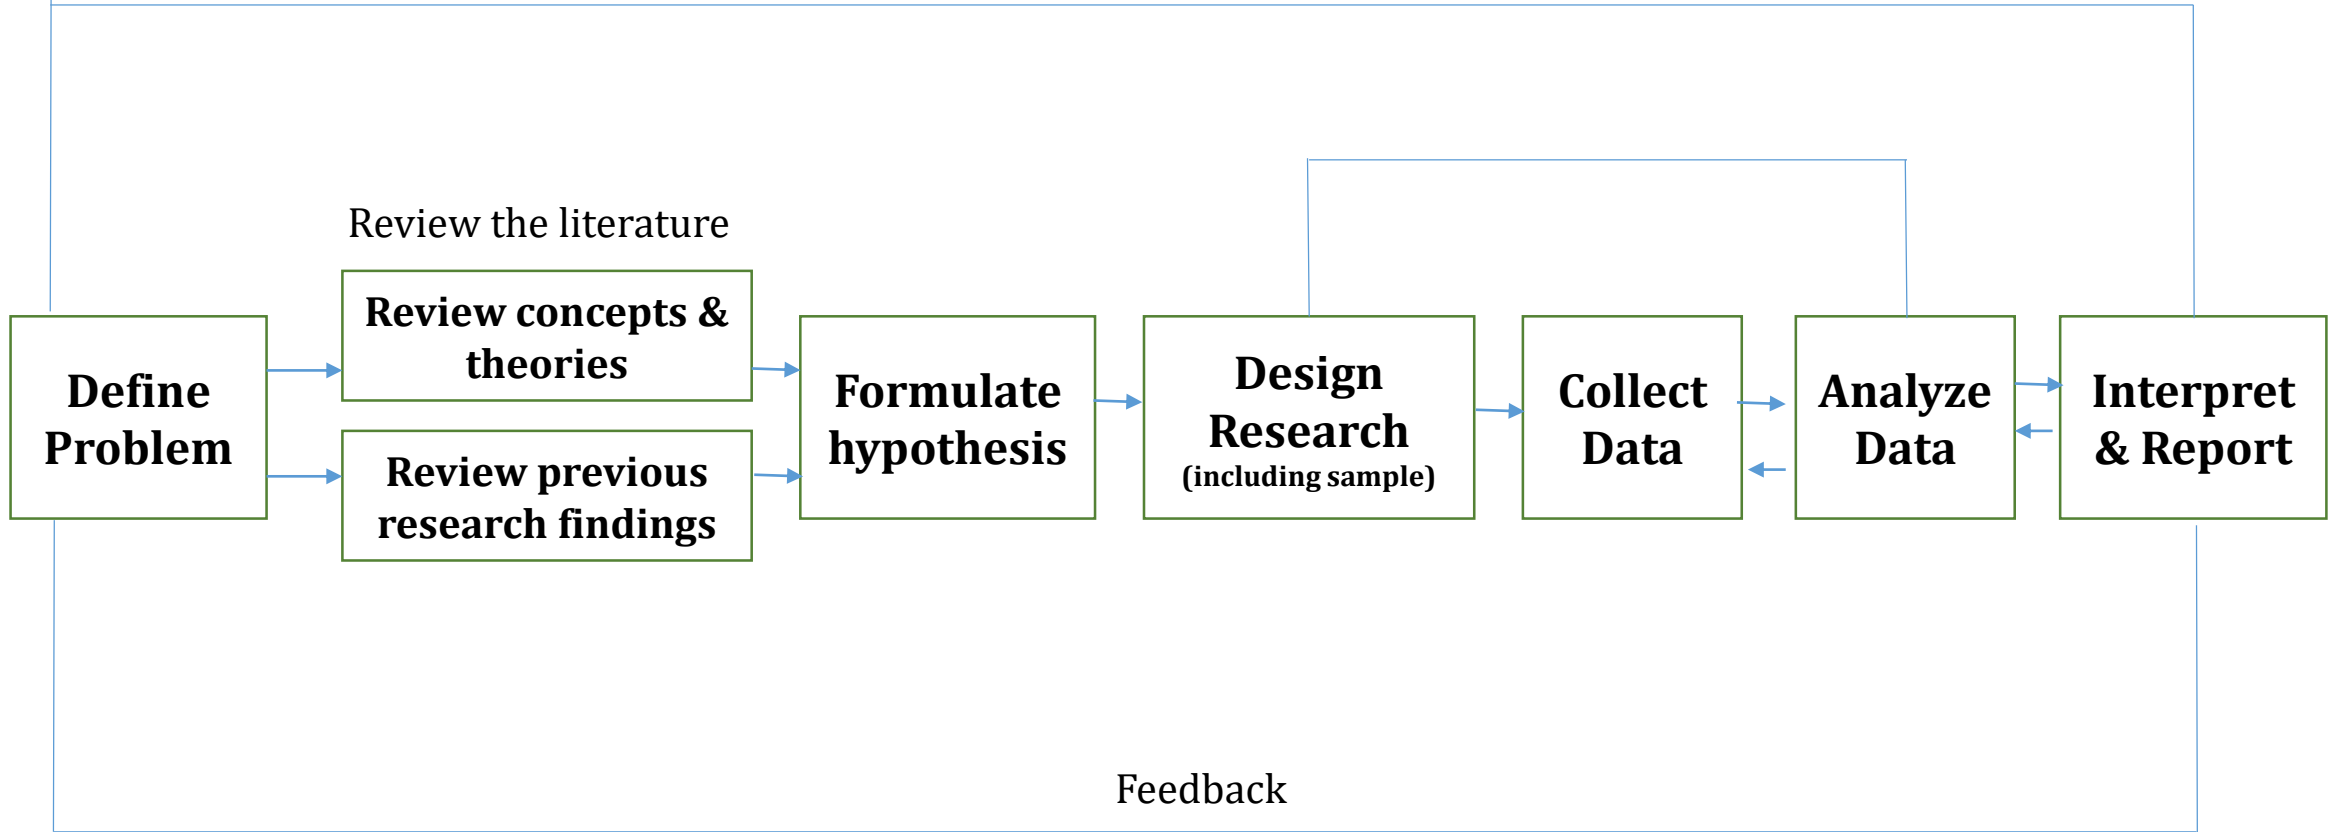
Review the literature

Define Problem

Review concepts & theories

Review previous research findings

Formulate hypothesis

Design Research (including sample)

Collect Data

Analyze Data

Interpret & Report

Feedback